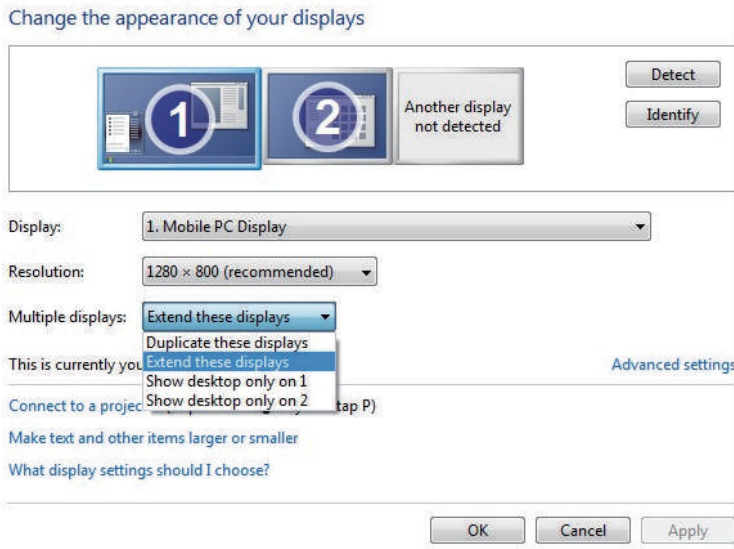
Change the appearance of your displays

1

2

Another display not detected

Detect

Identify

Display: 1. Mobile PC Display

Resolution: 1280 × 800 (recommended)

Multiple displays: Extend these displays

Duplicate these displays
Extend these displays
Show desktop only on 1
Show desktop only on 2

This is currently you

Advanced settings

Connect to a projec tap P)

Make text and other items larger or smaller

What display settings should I choose?

OK Cancel Apply